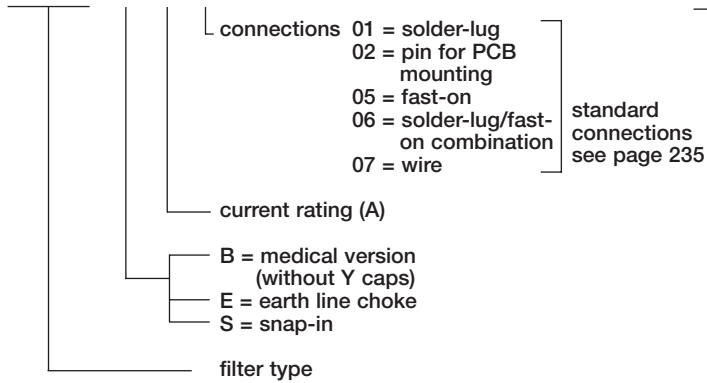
connections 01 = solder-lug
02 = pin for PCB mounting
05 = fast-on
06 = solder-lug/fast-on combination
07 = wire

standard connections see page 235

current rating (A)

B = medical version (without Y caps)
E = earth line choke
S = snap-in

filter type